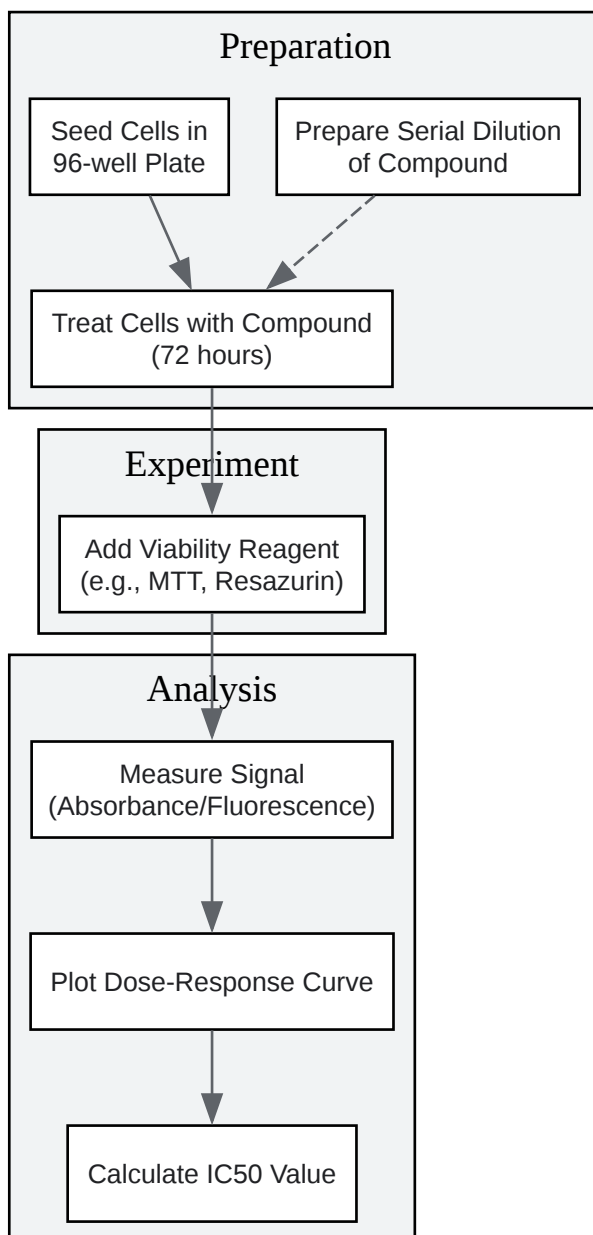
Preparation

Seed Cells in 96-well Plate

Prepare Serial Dilution of Compound

Treat Cells with Compound (72 hours)

Experiment

Add Viability Reagent (e.g., MTT, Resazurin)

Analysis

Measure Signal (Absorbance/Fluorescence)

Plot Dose-Response Curve

Calculate IC50 Value